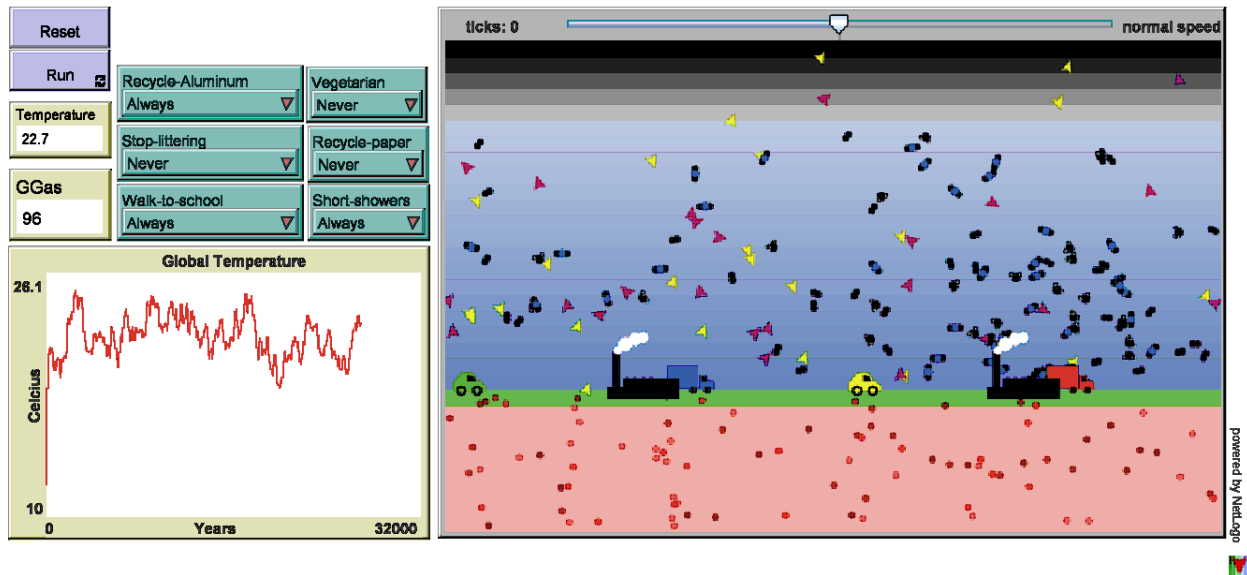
Reset

Run

Temperature
22.7

GGas
96

Recycle-Aluminum
Always

Stop-littering
Never

Walk-to-school
Always

Vegetarian
Never

Recycle-paper
Never

Short-showers
Always

Global Temperature
26.1
Celcius
10
0
Years
32000

ticks: 0
normal speed

powered by NetLogo